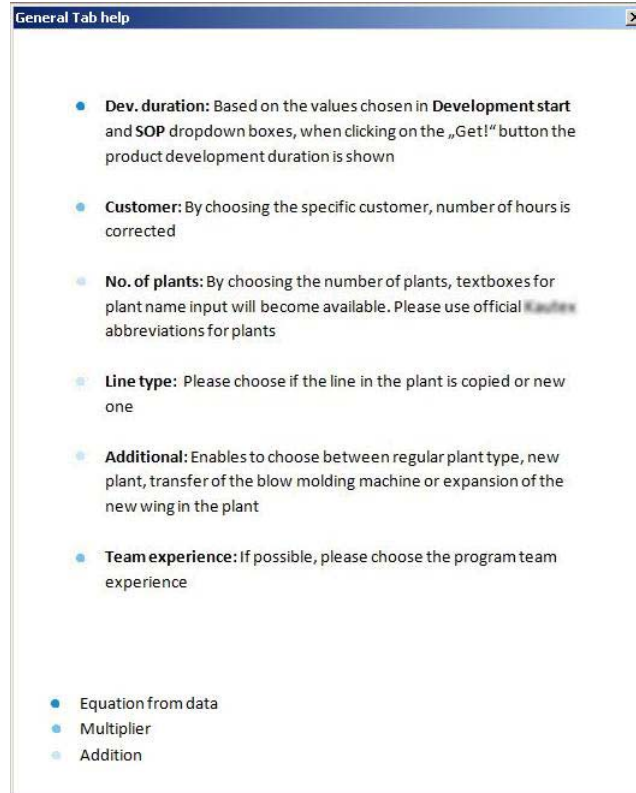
General Tab help

X

- **Dev. duration:** Based on the values chosen in **Development start** and **SOP** dropdown boxes, when clicking on the „Get!“ button the product development duration is shown

- **Customer:** By choosing the specific customer, number of hours is corrected

- **No. of plants:** By choosing the number of plants, textboxes for plant name input will become available. Please use official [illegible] abbreviations for plants

- **Line type:** Please choose if the line in the plant is copied or new one

- **Additional:** Enables to choose between regular plant type, new plant, transfer of the blow molding machine or expansion of the new wing in the plant

- **Team experience:** If possible, please choose the program team experience

- Equation from data
- Multiplier
- Addition